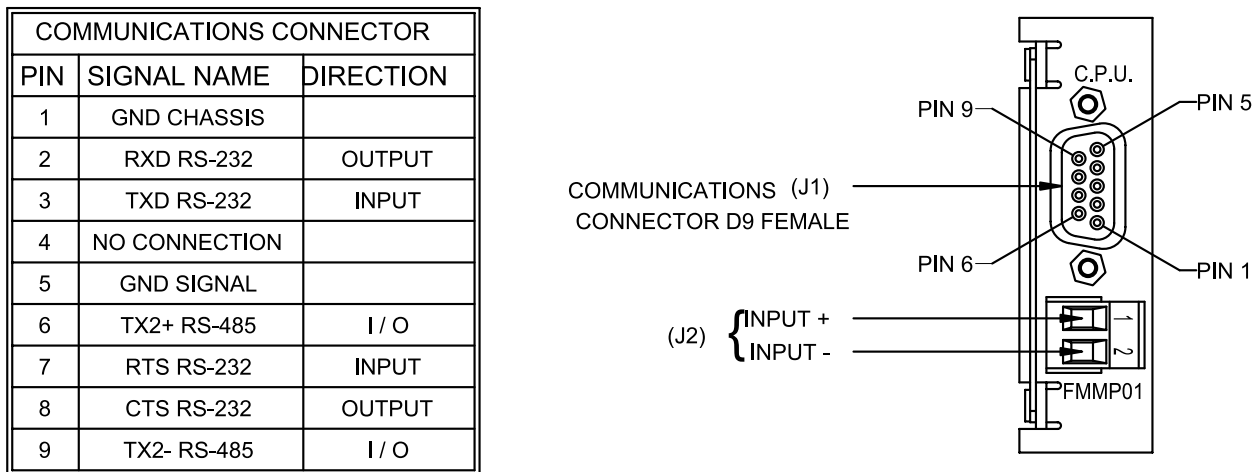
| COMMUNICATIONS CONNECTOR | | |
|---|---|---|
| PIN | SIGNAL NAME | DIRECTION |
| 1 | GND CHASSIS | |
| 2 | RXD RS-232 | OUTPUT |
| 3 | TXD RS-232 | INPUT |
| 4 | NO CONNECTION | |
| 5 | GND SIGNAL | |
| 6 | TX2+ RS-485 | I / O |
| 7 | RTS RS-232 | INPUT |
| 8 | CTS RS-232 | OUTPUT |
| 9 | TX2- RS-485 | I / O |

C.P.U.

PIN 9

PIN 5

COMMUNICATIONS (J1)
CONNECTOR D9 FEMALE

PIN 6

PIN 1

(J2) INPUT +
INPUT -

1
2

FMMP01